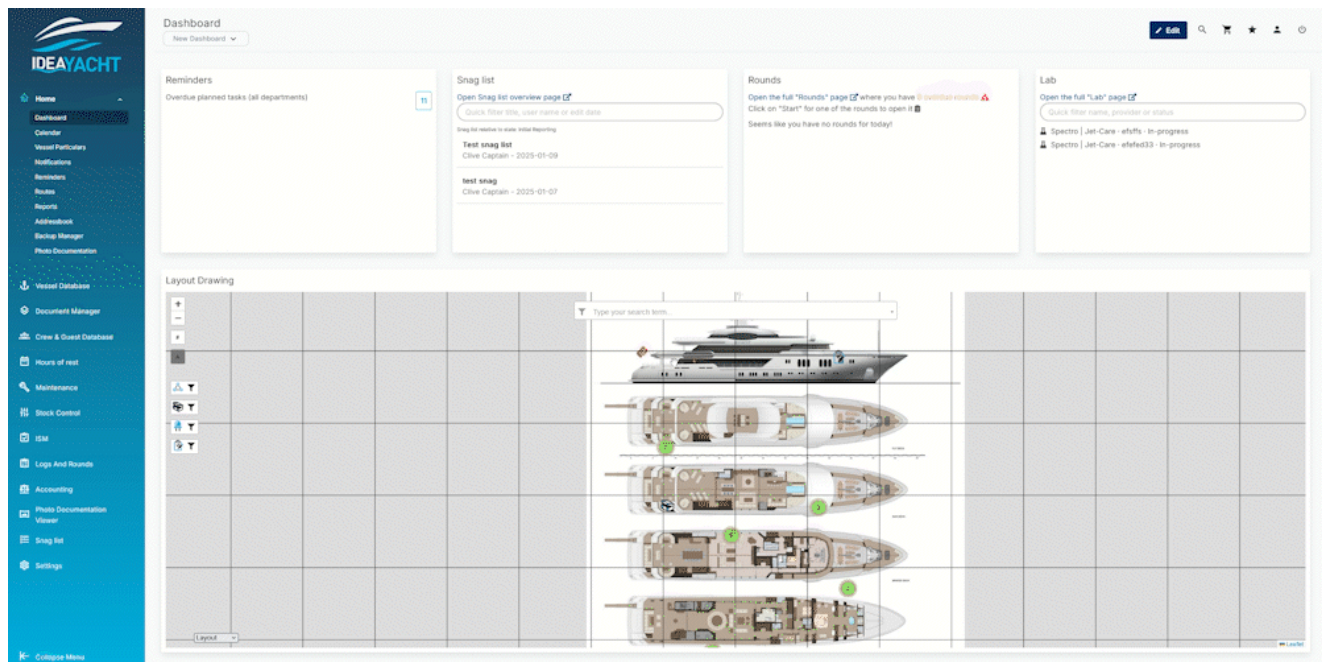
IDEAYACHT

Home
Dashboard
Calendar
Vessel Particulars
Notifications
Reminders
Routes
Reports
Addressbook
Backup Manager
Photo Documentation
Vessel Database
Document Manager
Crew & Guest Database
Hours of rest
Maintenance
Stock Control
ISM
Logs And Rounds
Accounting
Photo Documentation Viewer
Snag list
Settings
Collapse Menu

Dashboard
New Dashboard

Edit

Reminders
Overdue planned tasks (all departments) 11

Snag list
Open Snag list overview page
Quick filter title, user name or edit date
Snag list relative to state: Initial Reporting
Test snag list
Clive Captain - 2025-01-09
test snag
Clive Captain - 2025-01-07

Rounds
Open the full "Rounds" page where you have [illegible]
Click on "Start" for one of the rounds to open it
Seems like you have no rounds for today!

Lab
Open the full "Lab" page
Quick filter name, provider or status
Spectro | Jet-Care - efsffs - In-progress
Spectro | Jet-Care - efefed33 - In-progress

Layout Drawing
Type your search term...
+
−
Layout
Leaflet